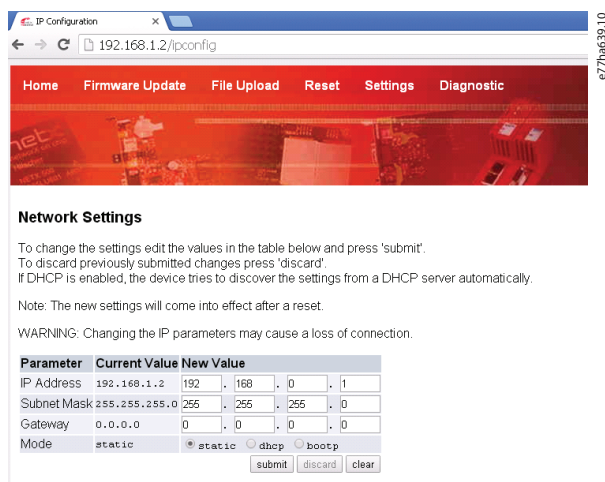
IP Configuration ×

192.168.1.2/ipconfig

e77ha639.10

Home Firmware Update File Upload Reset Settings Diagnostic

net

Network Settings

To change the settings edit the values in the table below and press 'submit'.
To discard previously submitted changes press 'discard'.
If DHCP is enabled, the device tries to discover the settings from a DHCP server automatically.

Note: The new settings will come into effect after a reset.

WARNING: Changing the IP parameters may cause a loss of connection.

| Parameter | Current Value | New Value |
|---|---|---|
| IP Address | 192.168.1.2 | 192 . 168 . 0 . 1 |
| Subnet Mask | 255.255.255.0 | 255 . 255 . 255 . 0 |
| Gateway | 0.0.0.0 | 0 . 0 . 0 . 0 |
| Mode | static | static dhcp bootp |

submit discard clear